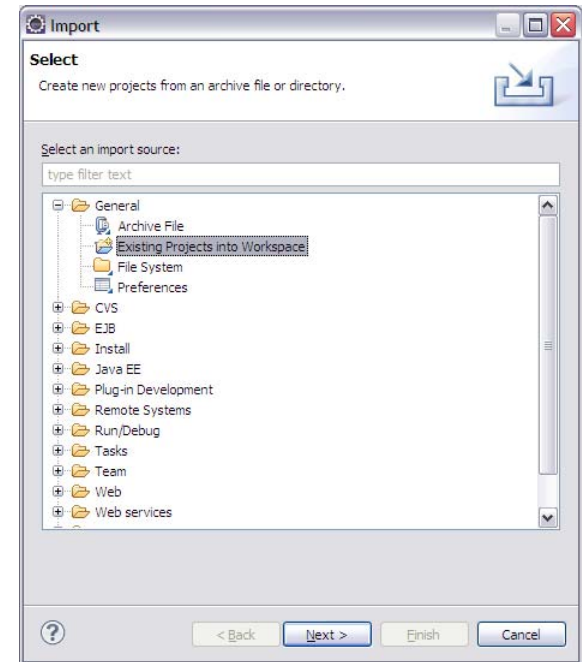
Import

Select

Create new projects from an archive file or directory.

Select an import source:

type filter text

General
Archive File
Existing Projects into Workspace
File System
Preferences
CVS
EJB
Install
Java EE
Plug-in Development
Remote Systems
Run/Debug
Tasks
Team
Web
Web services

?

< Back

Next >

Finish

Cancel